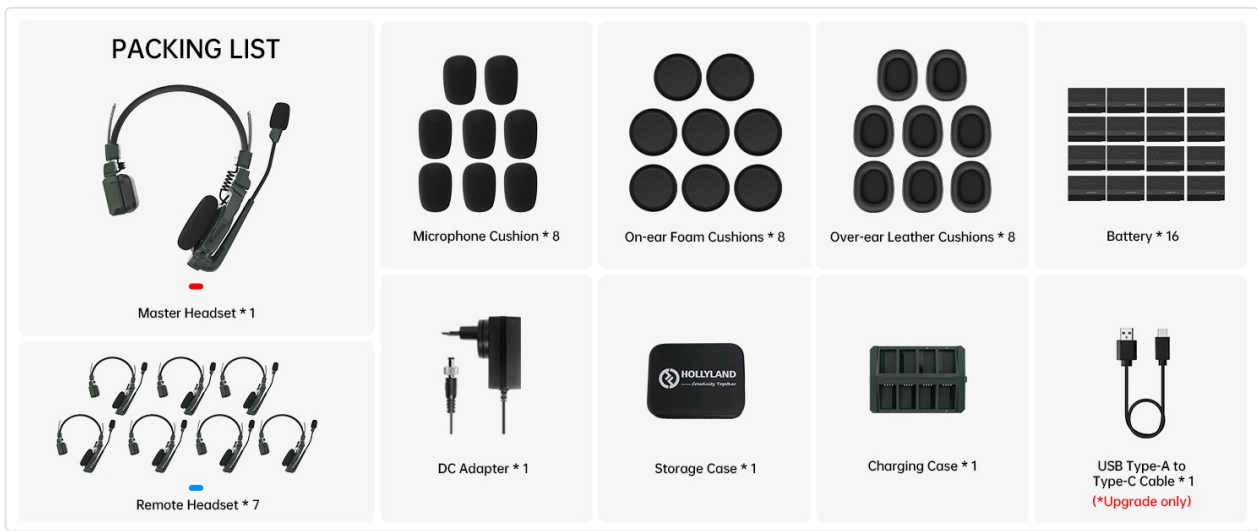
PACKING LIST

Master Headset * 1

Remote Headset * 7

Microphone Cushion * 8

On-ear Foam Cushions * 8

Over-ear Leather Cushions * 8

Battery * 16

DC Adapter * 1

HOLLYLAND
Creativity Together

Storage Case * 1

Charging Case * 1

USB Type-A to Type-C Cable * 1
(*Upgrade only)